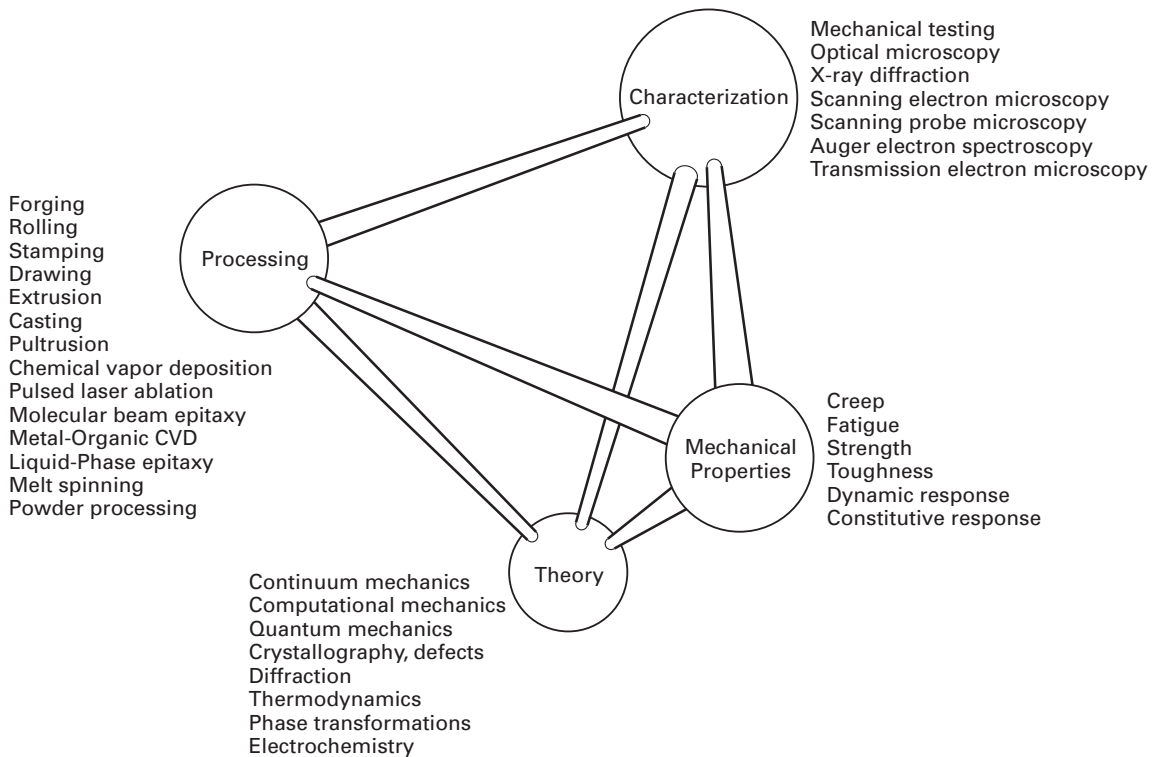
Characterization

Mechanical testing
Optical microscopy
X-ray diffraction
Scanning electron microscopy
Scanning probe microscopy
Auger electron spectroscopy
Transmission electron microscopy

Processing

Forging
Rolling
Stamping
Drawing
Extrusion
Casting
Pultrusion
Chemical vapor deposition
Pulsed laser ablation
Molecular beam epitaxy
Metal-Organic CVD
Liquid-Phase epitaxy
Melt spinning
Powder processing

Mechanical Properties

Creep
Fatigue
Strength
Toughness
Dynamic response
Constitutive response

Theory

Continuum mechanics
Computational mechanics
Quantum mechanics
Crystallography, defects
Diffraction
Thermodynamics
Phase transformations
Electrochemistry